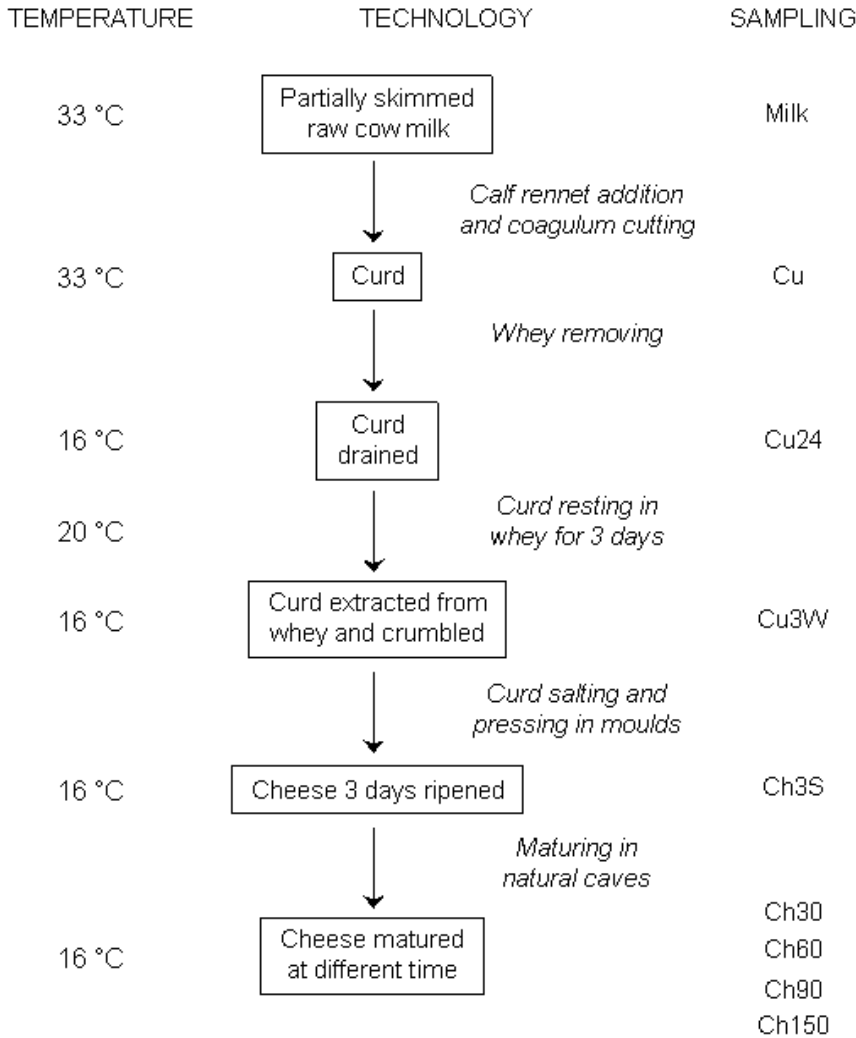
TEMPERATURE TECHNOLOGY SAMPLING

33 °C Partially skimmed raw cow milk Milk

Calf rennet addition and coagulum cutting

33 °C Curd Cu

Whey removing

16 °C Curd drained Cu24

Curd resting in whey for 3 days

20 °C

16 °C Curd extracted from whey and crumbled Cu3W

Curd salting and pressing in moulds

16 °C Cheese 3 days ripened Ch3S

Maturing in natural caves

16 °C Cheese matured at different time Ch30 Ch60 Ch90 Ch150